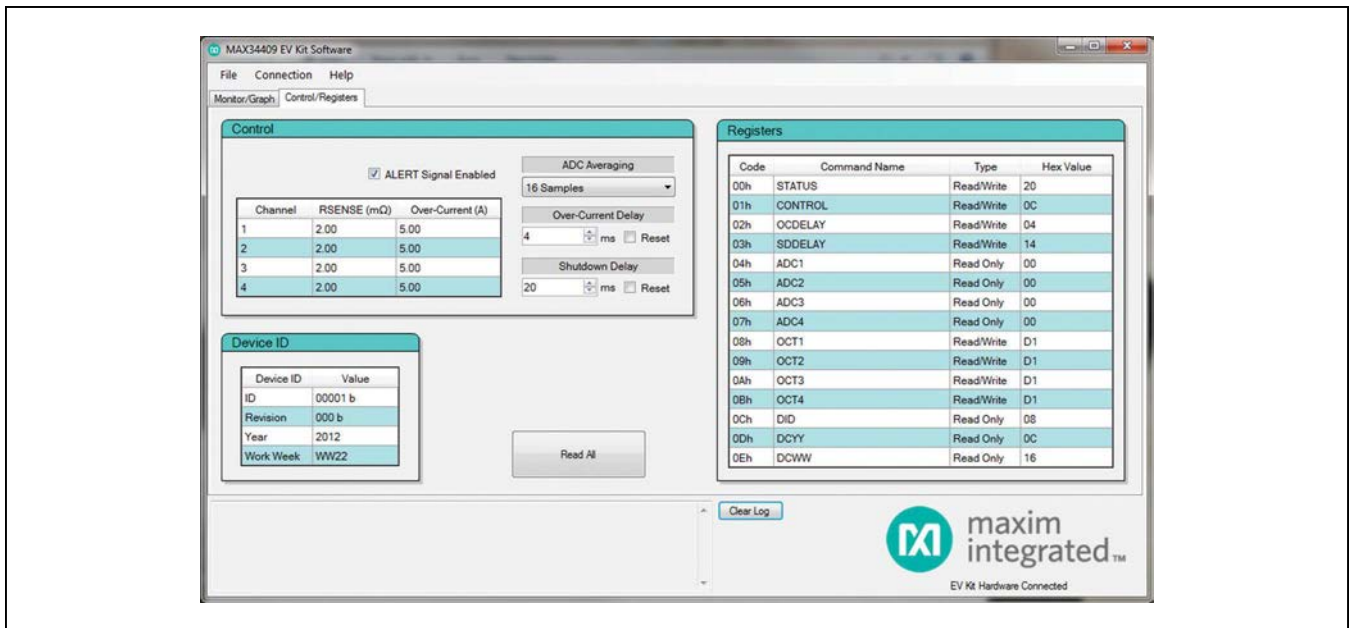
MAX34409 EV Kit Software

File Connection Help

Monitor/Graph Control/Registers

Control

ALERT Signal Enabled

| Channel | RSENSE (mΩ) | Over-Current (A) |
|---|---|---|
| 1 | 2.00 | 5.00 |
| 2 | 2.00 | 5.00 |
| 3 | 2.00 | 5.00 |
| 4 | 2.00 | 5.00 |

ADC Averaging

16 Samples

Over-Current Delay

4 ms Reset

Shutdown Delay

20 ms Reset

Device ID

| Device ID | Value |
|---|---|
| ID | 00001 b |
| Revision | 000 b |
| Year | 2012 |
| Work Week | WW22 |

Read All

Registers

| Code | Command Name | Type | Hex Value |
|---|---|---|---|
| 00h | STATUS | Read/Write | 20 |
| 01h | CONTROL | Read/Write | 0C |
| 02h | OCDELAY | Read/Write | 04 |
| 03h | SDDELAY | Read/Write | 14 |
| 04h | ADC1 | Read Only | 00 |
| 05h | ADC2 | Read Only | 00 |
| 06h | ADC3 | Read Only | 00 |
| 07h | ADC4 | Read Only | 00 |
| 08h | OCT1 | Read/Write | D1 |
| 09h | OCT2 | Read/Write | D1 |
| 0Ah | OCT3 | Read/Write | D1 |
| 0Bh | OCT4 | Read/Write | D1 |
| 0Ch | DID | Read Only | 08 |
| 0Dh | DCYY | Read Only | 0C |
| 0Eh | DCWW | Read Only | 16 |

Clear Log

maxim integrated™

EV Kit Hardware Connected